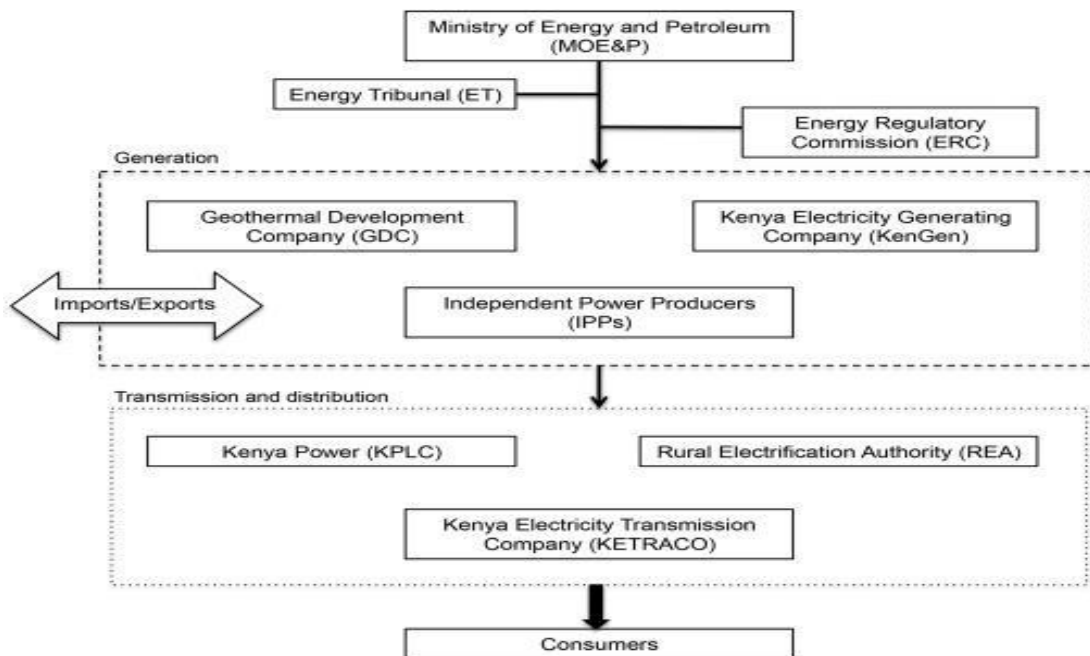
Ministry of Energy and Petroleum
(MOE&P)

Energy Tribunal (ET)

Energy Regulatory
Commission (ERC)

Generation

Geothermal Development
Company (GDC)

Kenya Electricity Generating
Company (KenGen)

Imports/Exports

Independent Power Producers
(IPPs)

Transmission and distribution

Kenya Power (KPLC)

Rural Electrification Authority (REA)

Kenya Electricity Transmission
Company (KETRACO)

Consumers